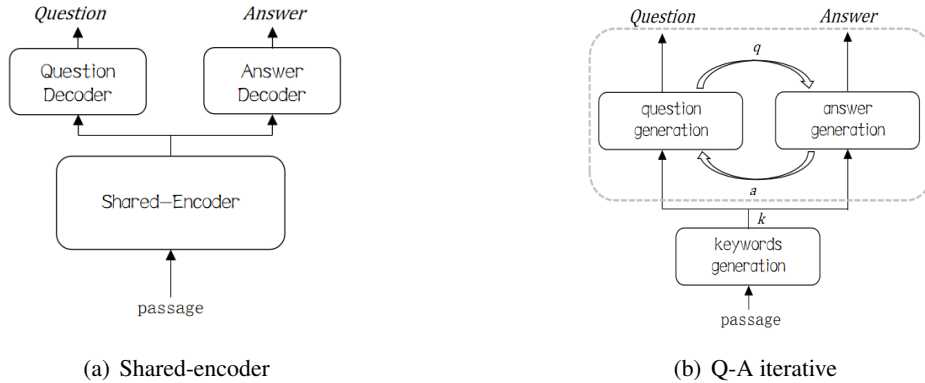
Question

Answer

Question Decoder

Answer Decoder

Shared-Encoder

passage

(a) Shared-encoder

Question

Answer

q

question generation

answer generation

a

k

keywords generation

passage

(b) Q-A iterative